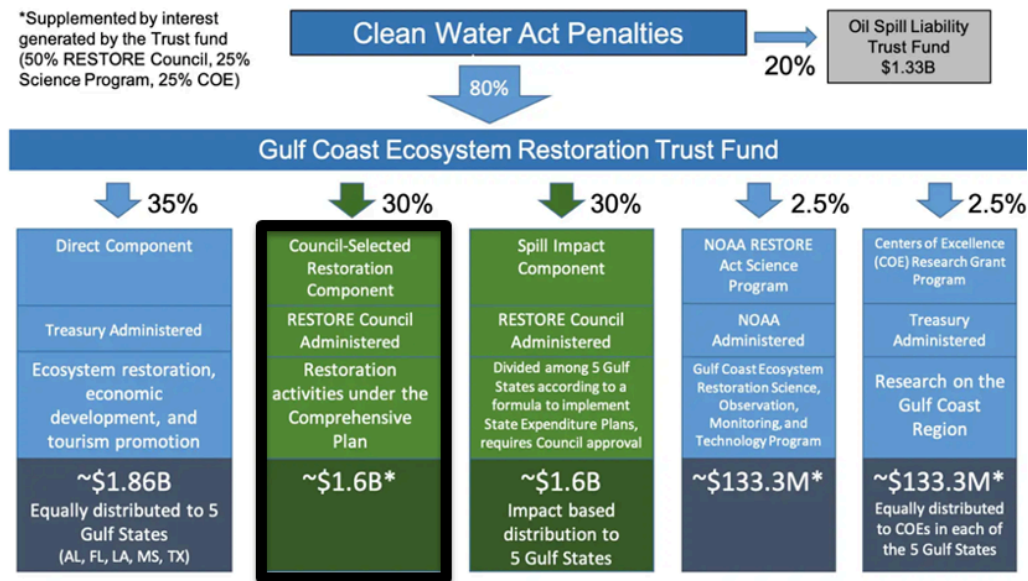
*Supplemented by interest generated by the Trust fund (50% RESTORE Council, 25% Science Program, 25% COE)

Clean Water Act Penalties

20%

Oil Spill Liability Trust Fund $1.33B

80%

Gulf Coast Ecosystem Restoration Trust Fund

35%

Direct Component

Treasury Administered

Ecosystem restoration, economic development, and tourism promotion

~$1.86B
Equally distributed to 5 Gulf States
(AL, FL, LA, MS, TX)

30%

Council-Selected Restoration Component

RESTORE Council Administered

Restoration activities under the Comprehensive Plan

~$1.6B*

30%

Spill Impact Component

RESTORE Council Administered

Divided among 5 Gulf States according to a formula to implement State Expenditure Plans, requires Council approval

~$1.6B
Impact based distribution to 5 Gulf States

2.5%

NOAA RESTORE Act Science Program

NOAA Administered

Gulf Coast Ecosystem Restoration Science, Observation, Monitoring, and Technology Program

~$133.3M*

2.5%

Centers of Excellence (COE) Research Grant Program

Treasury Administered

Research on the Gulf Coast Region

~$133.3M*
Equally distributed to COEs in each of the 5 Gulf States